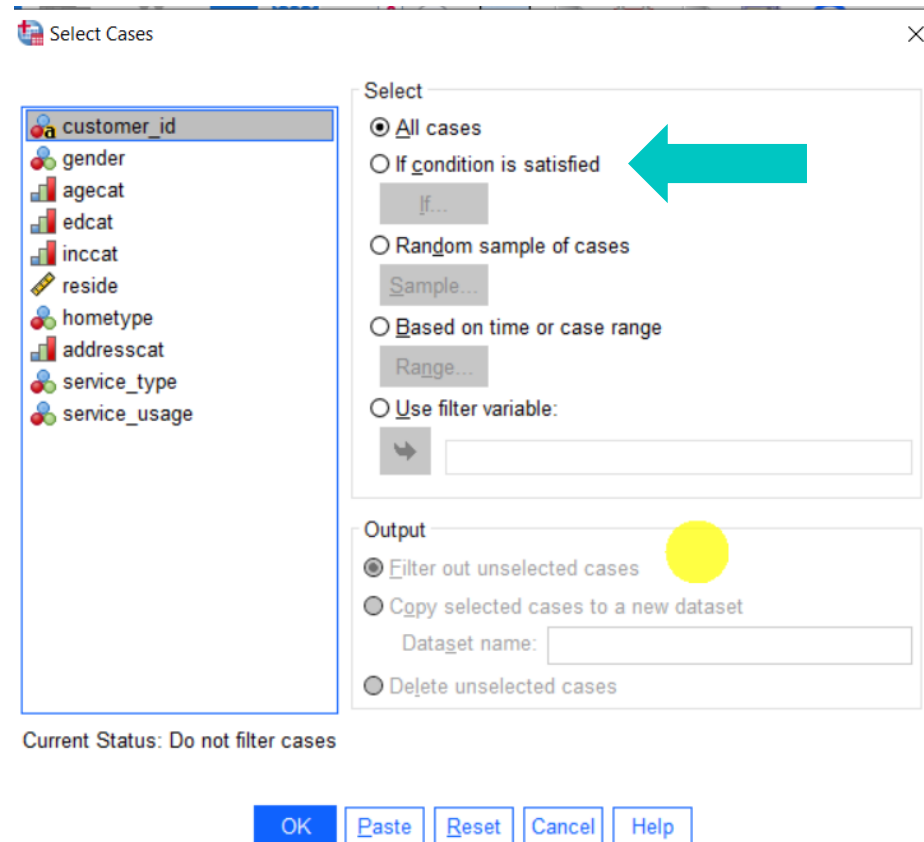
Select Cases

customer_id
gender
agecat
edcat
inccat
reside
hometype
addresscat
service_type
service_usage

Select
All cases
If condition is satisfied
If...
Random sample of cases
Sample...
Based on time or case range
Range...
Use filter variable:

Output
Filter out unselected cases
Copy selected cases to a new dataset
Dataset name:
Delete unselected cases

Current Status: Do not filter cases

OK
Paste
Reset
Cancel
Help